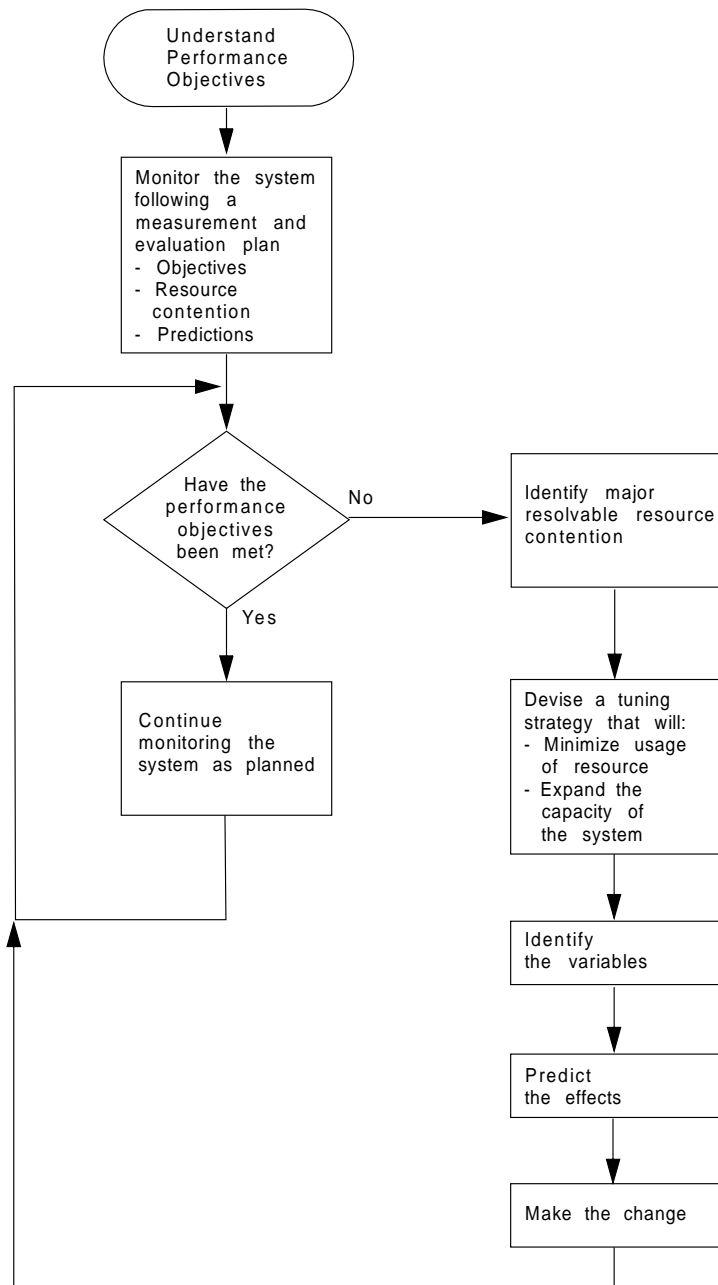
Understand Performance Objectives

Monitor the system following a measurement and evaluation plan
- Objectives
- Resource contention
- Predictions

Have the performance objectives been met?

No

Yes

Continue monitoring the system as planned

Identify major resolvable resource contention

Devise a tuning strategy that will:
- Minimize usage of resource
- Expand the capacity of the system

Identify the variables

Predict the effects

Make the change